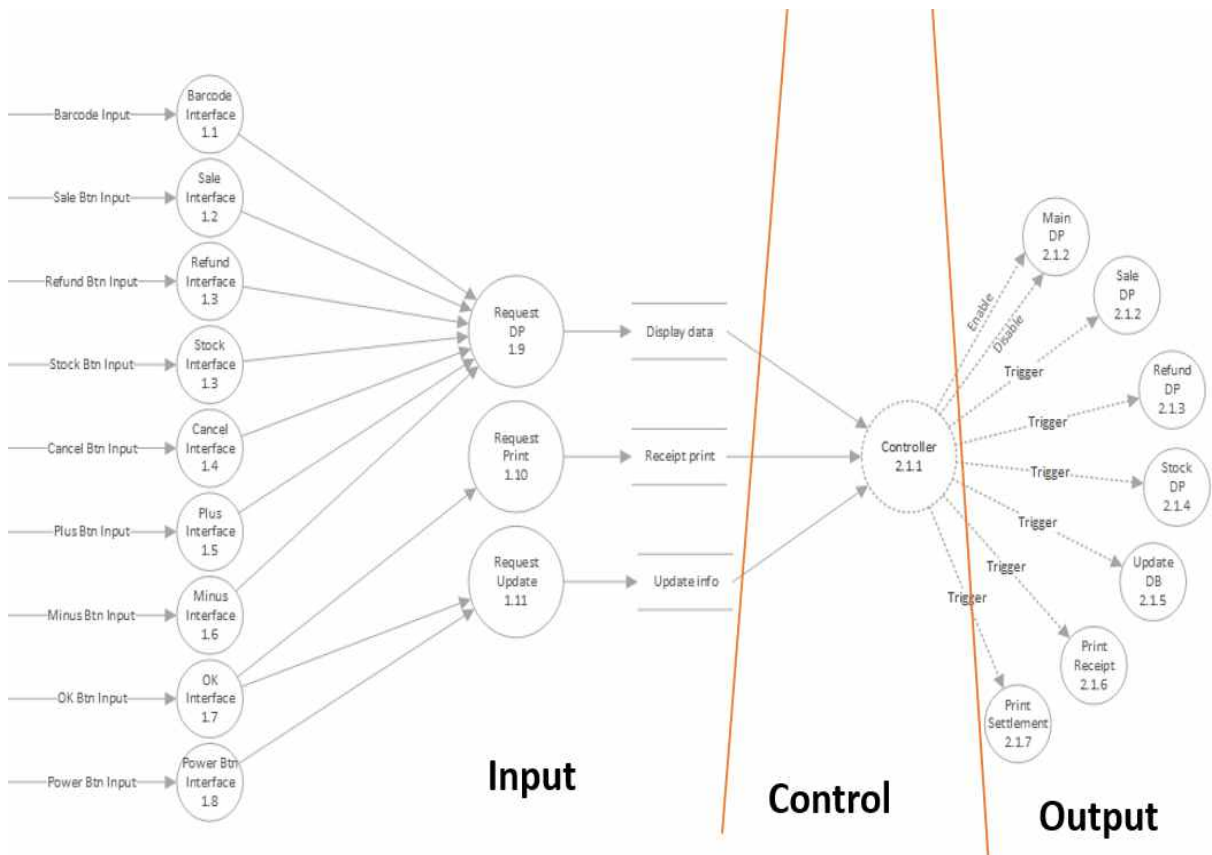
Barcode Input

Barcode Interface 1.1

Sale Btn Input

Sale Interface 1.2

Refund Btn Input

Refund Interface 1.3

Stock Btn Input

Stock Interface 1.3

Cancel Btn Input

Cancel Interface 1.4

Plus Btn Input

Plus Interface 1.5

Minus Btn Input

Minus Interface 1.6

OK Btn Input

OK Interface 1.7

Power Btn Input

Power Btn Interface 1.8

Request DP 1.9

Request Print 1.10

Request Update 1.11

Display data

Receipt print

Update info

Controller 2.1.1

Enable

Disable

Trigger

Trigger

Trigger

Trigger

Trigger

Trigger

Main DP 2.1.2

Sale DP 2.1.2

Refund DP 2.1.3

Stock DP 2.1.4

Update DB 2.1.5

Print Receipt 2.1.6

Print Settlement 2.1.7

Input

Control

Output